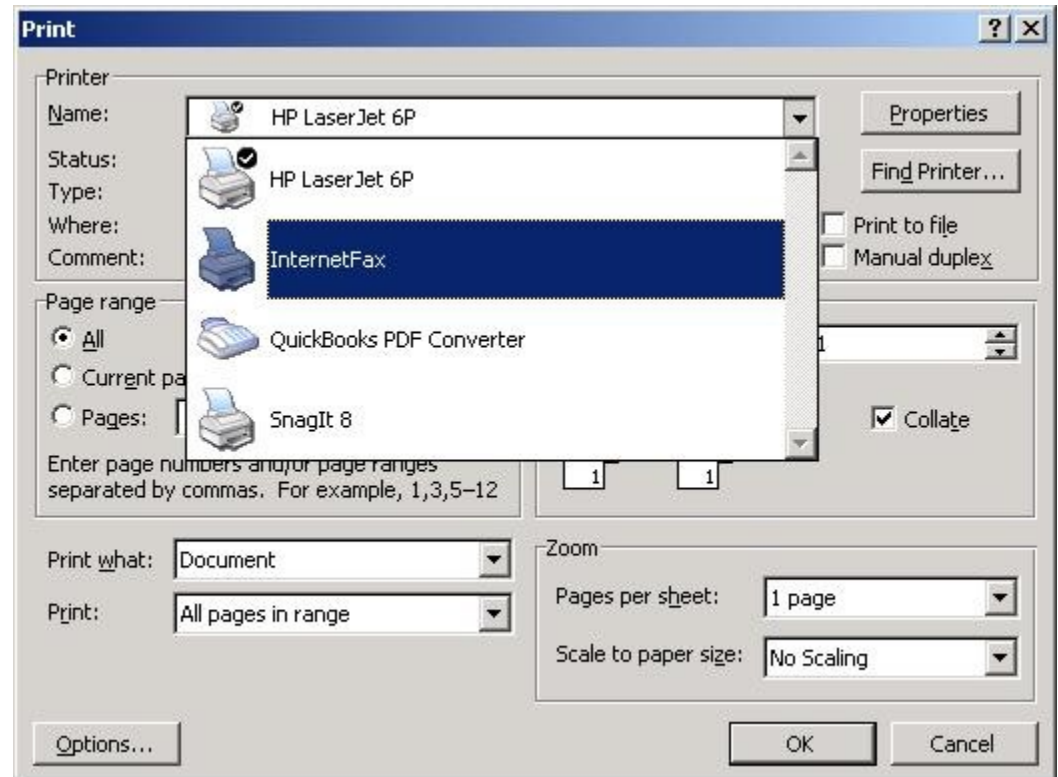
Print

?

X

Printer

Name: HP LaserJet 6P

Status:

Type:

Where:

Comment:

HP LaserJet 6P

InternetFax

QuickBooks PDF Converter

SnagIt 8

Properties

Find Printer...

Print to file

Manual duplex

Page range

All

Current pa

Pages:

Enter page numbers and/or page ranges separated by commas. For example, 1,3,5–12

1

Collate

1 1

Print what: Document

Print: All pages in range

Zoom

Pages per sheet: 1 page

Scale to paper size: No Scaling

Options...

OK

Cancel